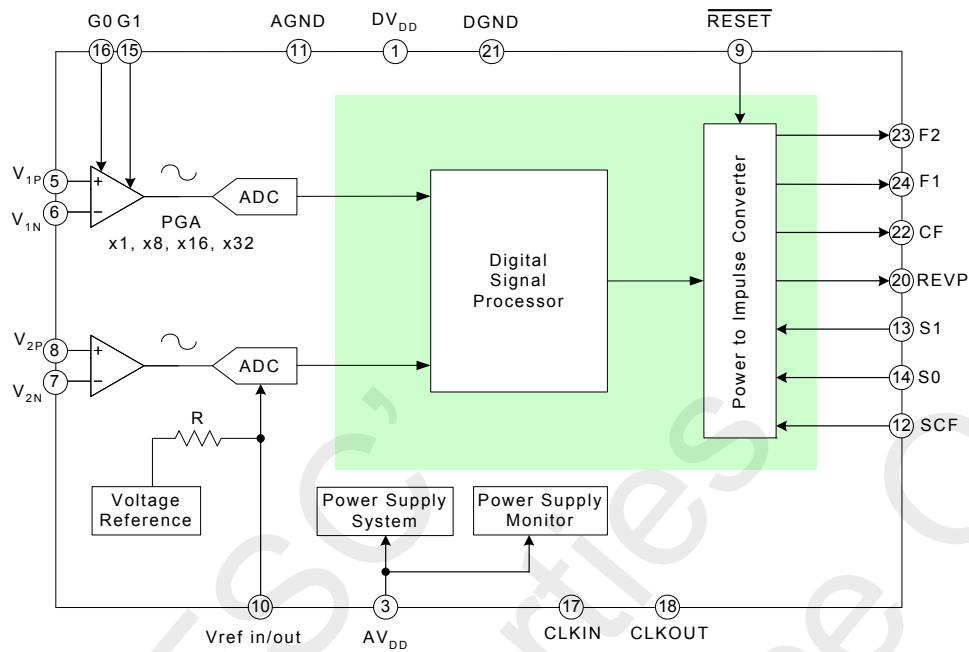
G0 G1
16 15
AGND
11
$DV_{DD}$
1
DGND
21
$\overline{RESET}$
9

$V_{1P}$ 5
$V_{1N}$ 6
+
−
PGA
x1, x8, x16, x32
ADC

$V_{2P}$ 8
$V_{2N}$ 7
+
−
ADC

R
Voltage Reference

Digital Signal Processor

Power to Impulse Converter

23 F2
24 F1
22 CF
20 REVP
13 S1
14 S0
12 SCF

Power Supply System
Power Supply Monitor

10
Vref in/out
3
$AV_{DD}$
17
CLKIN
18
CLKOUT